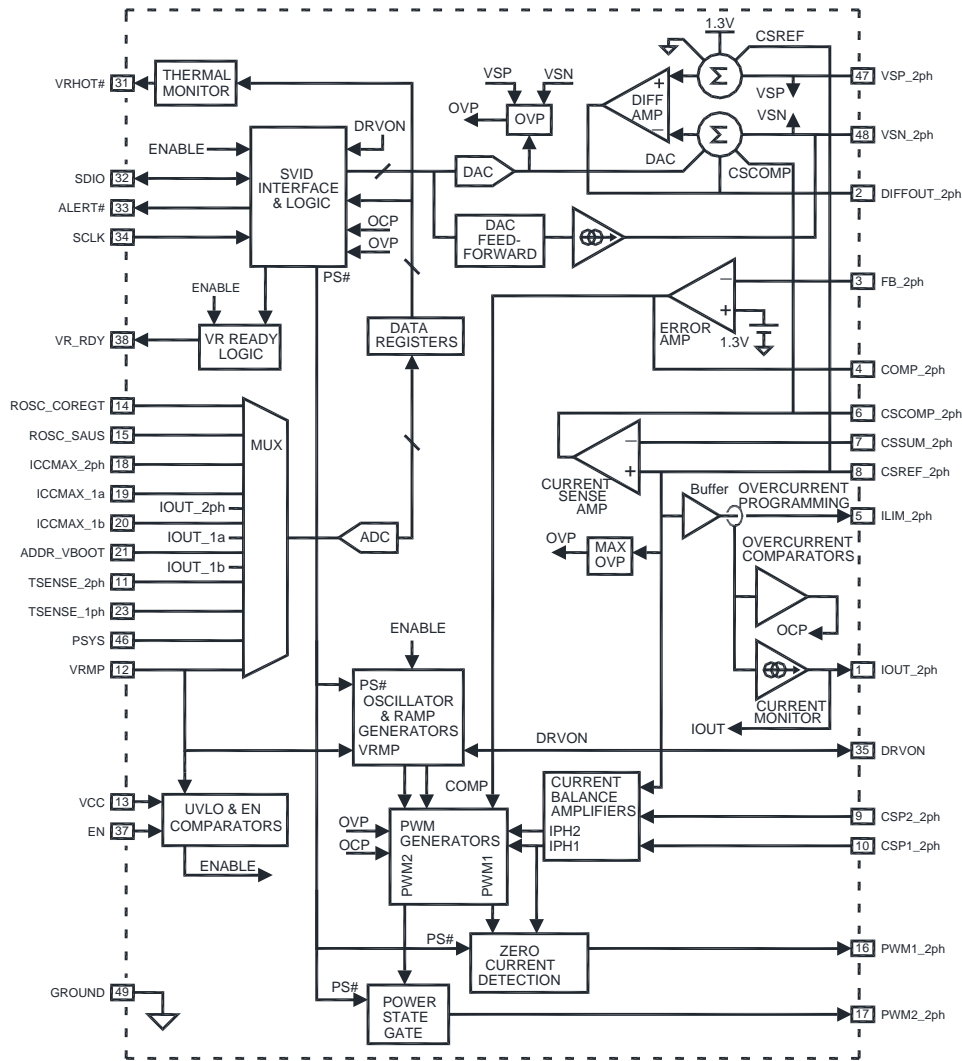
VRHOT# 31
THERMAL MONITOR
SDIO 32
ALERT# 33
SCLK 34
ENABLE
SVID INTERFACE & LOGIC
DRVON
OCP
OVP
PS#
ENABLE
VR_RDY 38
VR READY LOGIC
DATA REGISTERS
VSP
VSN
OVP
OVP
DAC
DAC FEED-FORWARD
1.3V
CSREF
DIFF AMP
+
−
$\Sigma$
$\Sigma$
VSP
VSN
DAC
CSCOMP
47 VSP_2ph
48 VSN_2ph
2 DIFFOUT_2ph
3 FB_2ph
ERROR AMP
1.3V
4 COMP_2ph
6 CSCOMP_2ph
7 CSSUM_2ph
8 CSREF_2ph
CURRENT SENSE AMP
Buffer
OVERCURRENT PROGRAMMING
5 ILIM_2ph
OVP
MAX OVP
OVERCURRENT COMPARATORS
OCP
1 IOUT_2ph
CURRENT MONITOR
IOUT
ROSC_COREGT 14
ROSC_SAUS 15
ICCMAX_2ph 18
ICCMAX_1a 19
ICCMAX_1b 20
ADDR_VBOOT 21
TSENSE_2ph 11
TSENSE_1ph 23
PSYS 46
VRMP 12
MUX
IOUT_2ph
IOUT_1a
IOUT_1b
ADC
ENABLE
PS#
OSCILLATOR & RAMP GENERATORS
VRMP
DRVON
35 DRVON
VCC 13
EN 37
UVLO & EN COMPARATORS
ENABLE
COMP
OVP
OCP
PWM GENERATORS
PWM2
PWM1
IPH2
IPH1
CURRENT BALANCE AMPLIFIERS
9 CSP2_2ph
10 CSP1_2ph
PS#
ZERO CURRENT DETECTION
16 PWM1_2ph
GROUND 49
PS#
POWER STATE GATE
17 PWM2_2ph